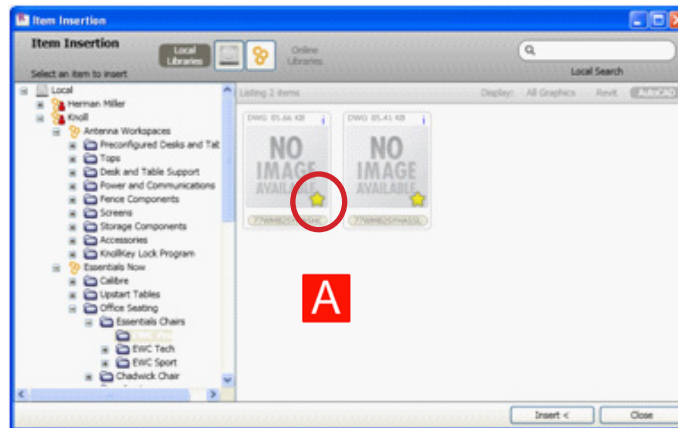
Item Insertion

Item Insertion

Local Libraries

Online Libraries

Select an item to insert

Local Search

Local
Herman Miller
Knoll
Antenna Workspaces
Preconfigured Desks and Tat
Tops
Desk and Table Support
Power and Communications
Fence Components
Screens
Storage Components
Accessories
KnollKey Lock Program
Essentials Now
Calibre
Upstart Tables
Office Seating
Essentials Chairs
EWC Tech
EWC Sport
Chadwick Chair

Listing 2 items

Display: All Graphics Revit AutoCAD

DWG 85.66 KB

NO IMAGE AVAILABLE

DWG 85.41 KB

NO IMAGE AVAILABLE

A

Insert <

Close